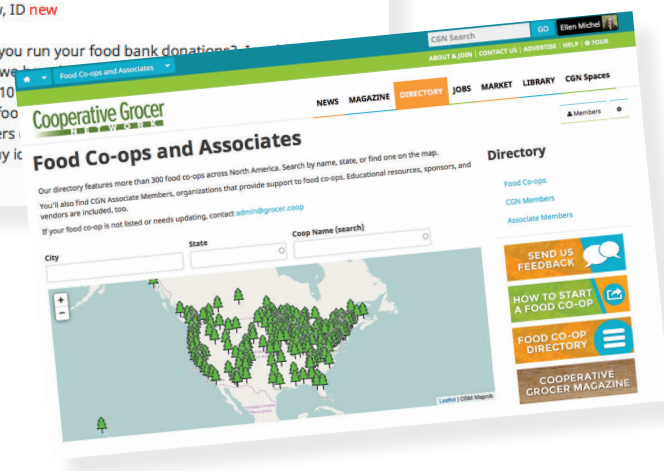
y, ID new

you run your food bank donations? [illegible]
we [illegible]
10
foo
ers
y ic

CGN Search GO Ellen Michel

ABOUT & JOIN | CONTACT US | ADVERTISE | HELP | TOUR

Food Co-ops and Associates

Cooperative Grocer NETWORK

NEWS MAGAZINE DIRECTORY JOBS MARKET LIBRARY CGN Spaces

Members

Food Co-ops and Associates

Our directory features more than 300 food co-ops across North America. Search by name, state, or find one on the map.

You'll also find CGN Associate Members, organizations that provide support to food co-ops. Educational resources, sponsors, and vendors are included, too.

If your food co-op is not listed or needs updating, contact admin@grocer.coop

City

State

Coop Name (search)

+
−

Leaflet | OSM Mapnik

Directory

Food Co-ops

CGN Members

Associate Members

SEND US FEEDBACK

HOW TO START A FOOD CO-OP

FOOD CO-OP DIRECTORY

COOPERATIVE GROCER MAGAZINE